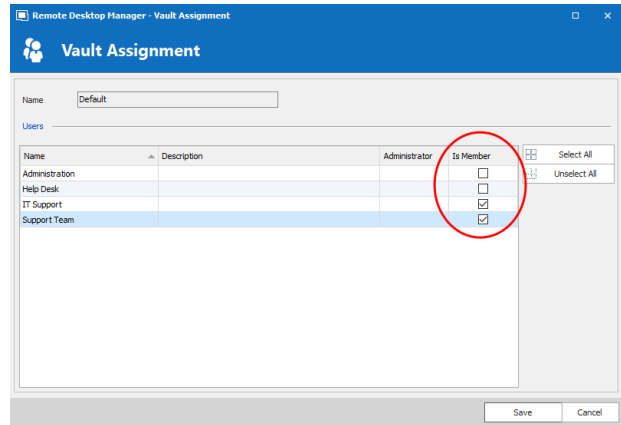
Remote Desktop Manager - Vault Assignment

Vault Assignment

Name Default

Users

| Name | Description | Administrator | Is Member |
|---|---|---|---|
| Administration | | | ☐ |
| Help Desk | | | ☐ |
| IT Support | | | ☑ |
| Support Team | | | ☑ |

Select All
Unselect All

Save
Cancel